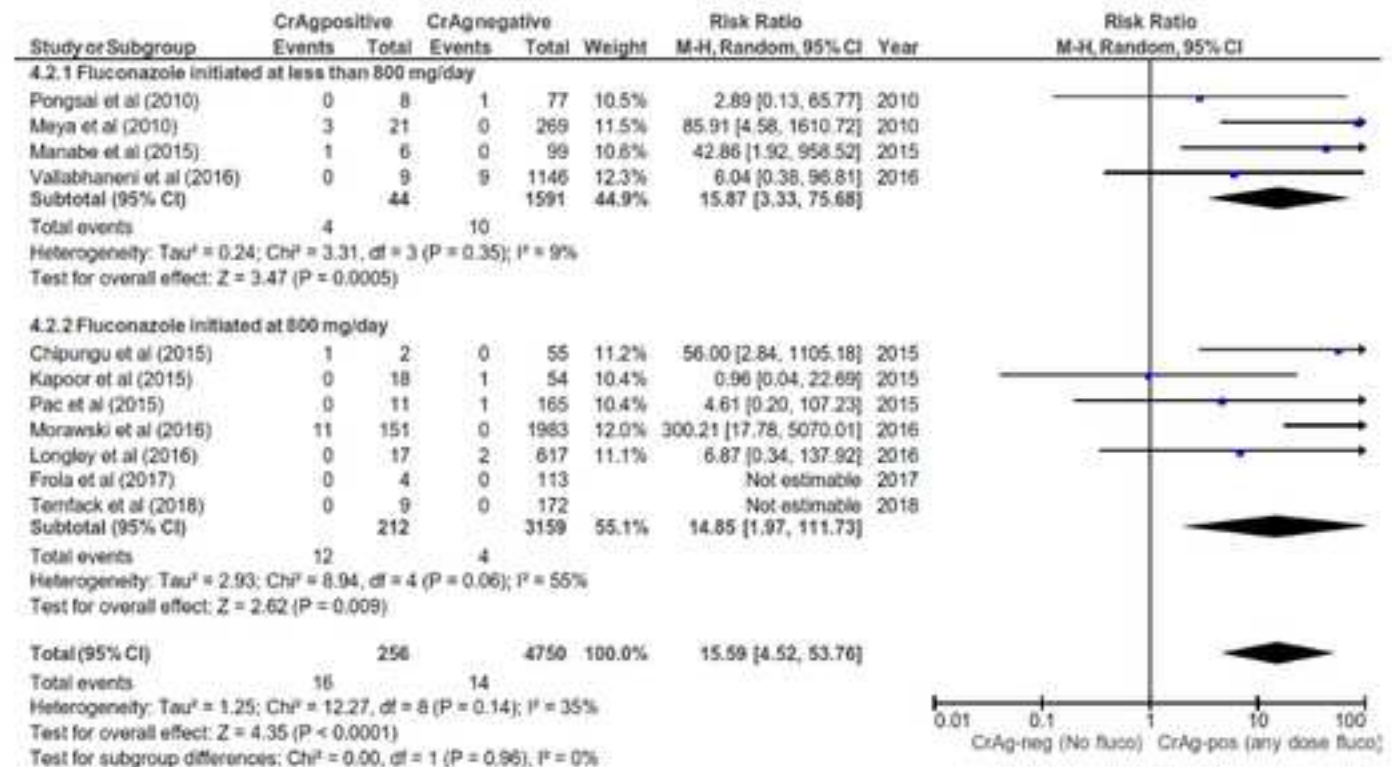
| Study or Subgroup | CrAgpositive Events | CrAgpositive Total | CrAgnegative Events | CrAgnegative Total | Weight | Risk Ratio M-H, Random, 95% CI | Year |
|---|---|---|---|---|---|---|---|
| **4.2.1 Fluconazole initiated at less than 800 mg/day** | | | | | | | |
| Pongsai et al (2010) | 0 | 8 | 1 | 77 | 10.5% | 2.89 [0.13, 65.77] | 2010 |
| Meya et al (2010) | 3 | 21 | 0 | 269 | 11.5% | 85.91 [4.58, 1610.72] | 2010 |
| Manabe et al (2015) | 1 | 6 | 0 | 99 | 10.6% | 42.86 [1.92, 958.52] | 2015 |
| Vallabhaneni et al (2016) | 0 | 9 | 9 | 1146 | 12.3% | 6.04 [0.38, 96.81] | 2016 |
| **Subtotal (95% CI)** | | **44** | | **1591** | **44.9%** | **15.87 [3.33, 75.68]** | |
| Total events | 4 | | 10 | | | | |
| Heterogeneity: Tau² = 0.24; Chi² = 3.31, df = 3 (P = 0.35); I² = 9% | | | | | | | |
| Test for overall effect: Z = 3.47 (P = 0.0005) | | | | | | | |
| **4.2.2 Fluconazole initiated at 800 mg/day** | | | | | | | |
| Chipungu et al (2015) | 1 | 2 | 0 | 55 | 11.2% | 56.00 [2.84, 1105.18] | 2015 |
| Kapoor et al (2015) | 0 | 18 | 1 | 54 | 10.4% | 0.96 [0.04, 22.69] | 2015 |
| Pac et al (2015) | 0 | 11 | 1 | 165 | 10.4% | 4.61 [0.20, 107.23] | 2015 |
| Morawski et al (2016) | 11 | 151 | 0 | 1983 | 12.0% | 300.21 [17.78, 5070.01] | 2016 |
| Longley et al (2016) | 0 | 17 | 2 | 617 | 11.1% | 6.87 [0.34, 137.92] | 2016 |
| Frola et al (2017) | 0 | 4 | 0 | 113 | | Not estimable | 2017 |
| Temfack et al (2018) | 0 | 9 | 0 | 172 | | Not estimable | 2018 |
| **Subtotal (95% CI)** | | **212** | | **3159** | **55.1%** | **14.85 [1.97, 111.73]** | |
| Total events | 12 | | 4 | | | | |
| Heterogeneity: Tau² = 2.93; Chi² = 8.94, df = 4 (P = 0.06); I² = 55% | | | | | | | |
| Test for overall effect: Z = 2.62 (P = 0.009) | | | | | | | |
| **Total (95% CI)** | | **256** | | **4750** | **100.0%** | **15.59 [4.52, 53.76]** | |
| Total events | 16 | | 14 | | | | |
| Heterogeneity: Tau² = 1.25; Chi² = 12.27, df = 8 (P = 0.14); I² = 35% | | | | | | | |
| Test for overall effect: Z = 4.35 (P < 0.0001) | | | | | | | |
| Test for subgroup differences: Chi² = 0.00, df = 1 (P = 0.96), I² = 0% | | | | | | | |

Risk Ratio
M-H, Random, 95% CI

0.01 0.1 1 10 100
CrAg-neg (No fluco) CrAg-pos (any dose fluco)